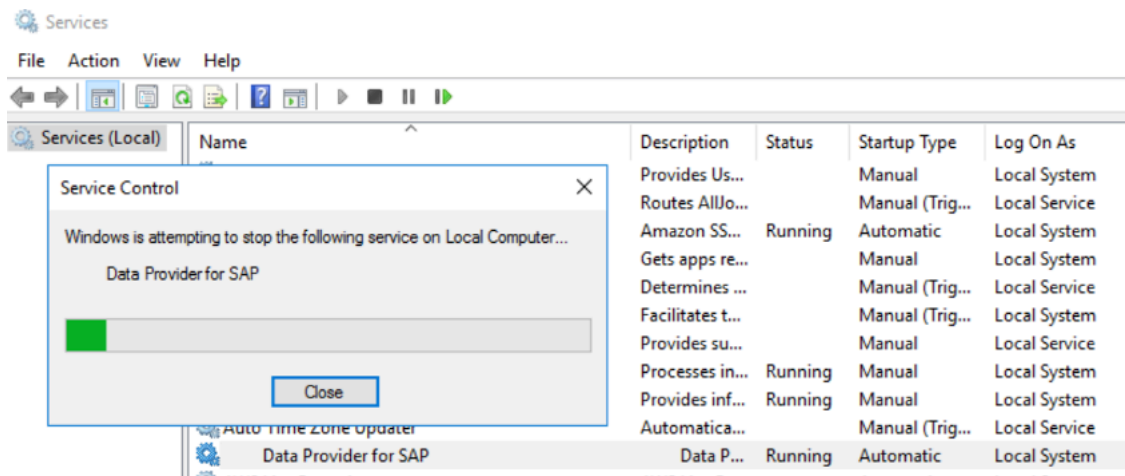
Services

File Action View Help

Services (Local)

| Name | Description | Status | Startup Type | Log On As |
|---|---|---|---|---|
| | Provides Us... | | Manual | Local System |
| | Routes AllJo... | | Manual (Trig... | Local Service |
| | Amazon SS... | Running | Automatic | Local System |
| | Gets apps re... | | Manual | Local System |
| | Determines ... | | Manual (Trig... | Local Service |
| | Facilitates t... | | Manual (Trig... | Local System |
| | Provides su... | | Manual | Local Service |
| | Processes in... | Running | Manual | Local System |
| | Provides inf... | Running | Manual | Local System |
| Auto Time Zone Updater | Automatica... | | Manual (Trig... | Local Service |
| Data Provider for SAP | Data P... | Running | Automatic | Local System |

Service Control

Windows is attempting to stop the following service on Local Computer...

Data Provider for SAP

Close